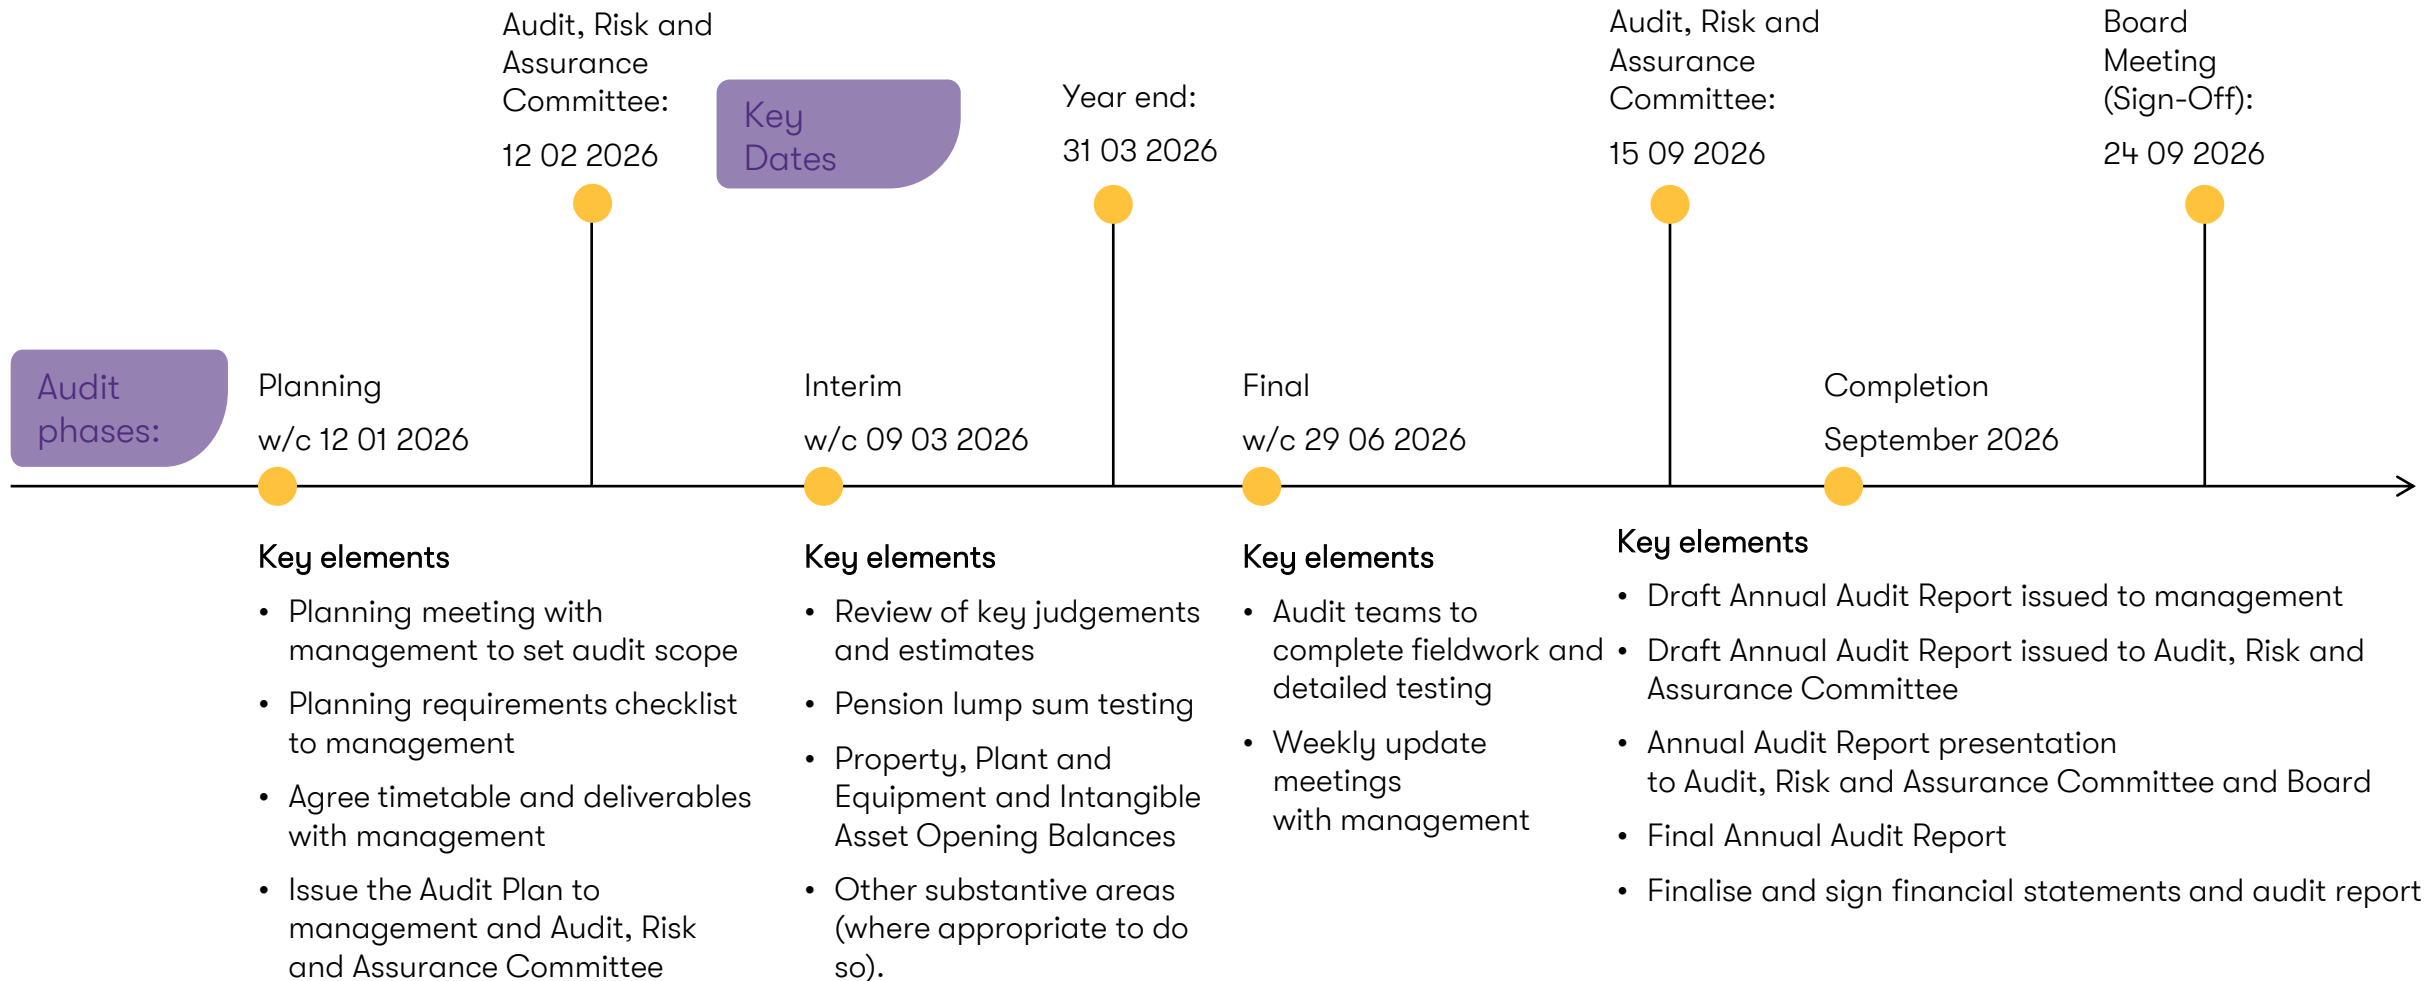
Key Dates

Audit, Risk and Assurance Committee:
12 02 2026

Year end:
31 03 2026

Audit, Risk and Assurance Committee:
15 09 2026

Board Meeting (Sign-Off):
24 09 2026

Audit phases:

Planning
w/c 12 01 2026

Key elements
• Planning meeting with management to set audit scope
• Planning requirements checklist to management
• Agree timetable and deliverables with management
• Issue the Audit Plan to management and Audit, Risk and Assurance Committee

Interim
w/c 09 03 2026

Key elements
• Review of key judgements and estimates
• Pension lump sum testing
• Property, Plant and Equipment and Intangible Asset Opening Balances
• Other substantive areas (where appropriate to do so).

Final
w/c 29 06 2026

Key elements
• Audit teams to complete fieldwork and detailed testing
• Weekly update meetings with management

Completion
September 2026

Key elements
• Draft Annual Audit Report issued to management
• Draft Annual Audit Report issued to Audit, Risk and Assurance Committee
• Annual Audit Report presentation to Audit, Risk and Assurance Committee and Board
• Final Annual Audit Report
• Finalise and sign financial statements and audit report